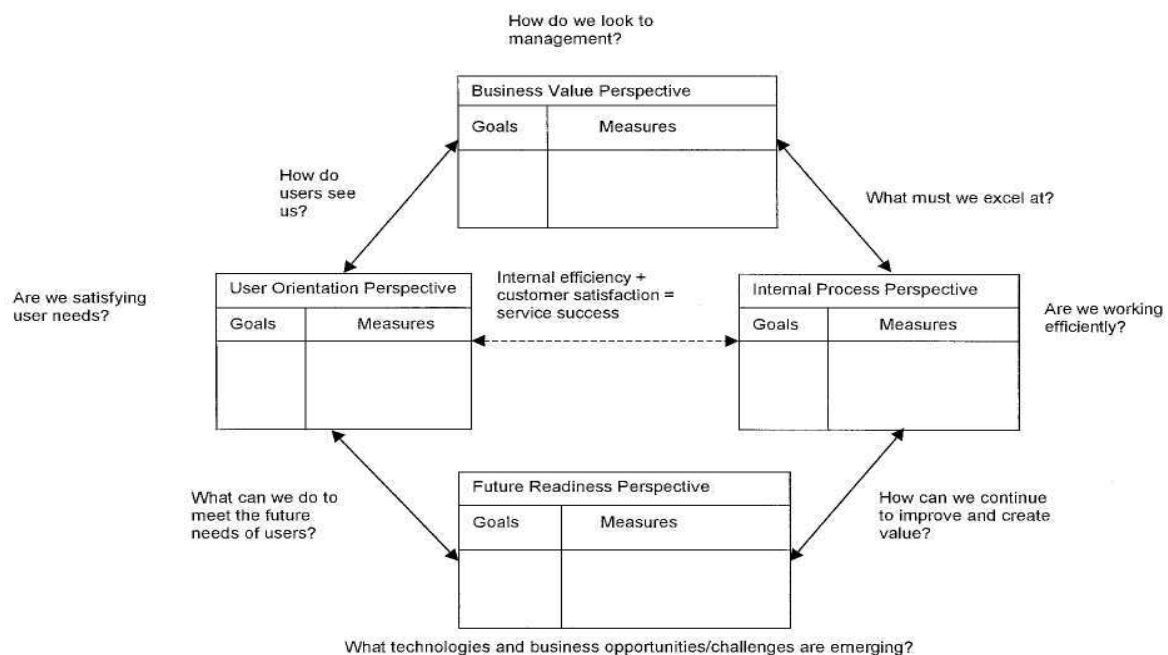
How do we look to management?

Business Value Perspective

| Goals | Measures |
|---|---|
| | |

How do users see us?

What must we excel at?

Are we satisfying user needs?

User Orientation Perspective

| Goals | Measures |
|---|---|
| | |

Internal efficiency + customer satisfaction = service success

Internal Process Perspective

| Goals | Measures |
|---|---|
| | |

Are we working efficiently?

What can we do to meet the future needs of users?

Future Readiness Perspective

| Goals | Measures |
|---|---|
| | |

How can we continue to improve and create value?

What technologies and business opportunities/challenges are emerging?